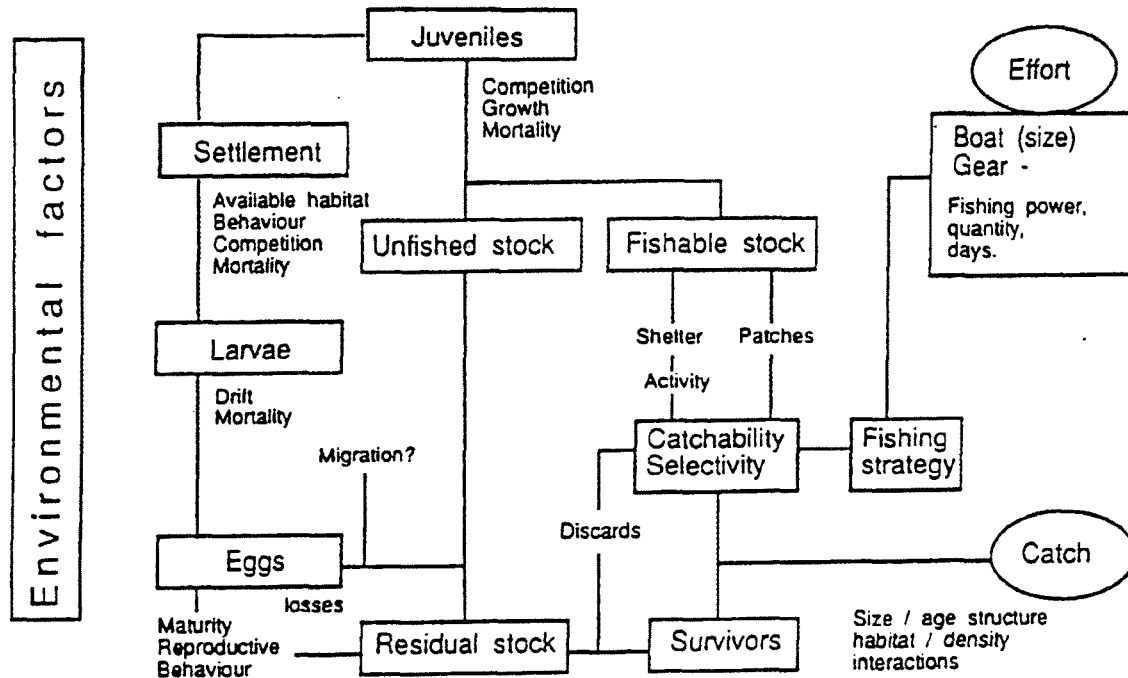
Environmental factors

Juveniles

Competition
Growth
Mortality

Effort

Settlement

Available habitat
Behaviour
Competition
Mortality

Unfished stock

Fishable stock

Boat (size)
Gear -

Fishing power,
quantity,
days.

Larvae

Drift
Mortality

Shelter

Activity

Patches

Migration?

Catchability
Selectivity

Fishing
strategy

Discards

Eggs

losses

Catch

Maturity
Reproductive
Behaviour

Residual stock

Survivors

Size / age structure
habitat / density
interactions